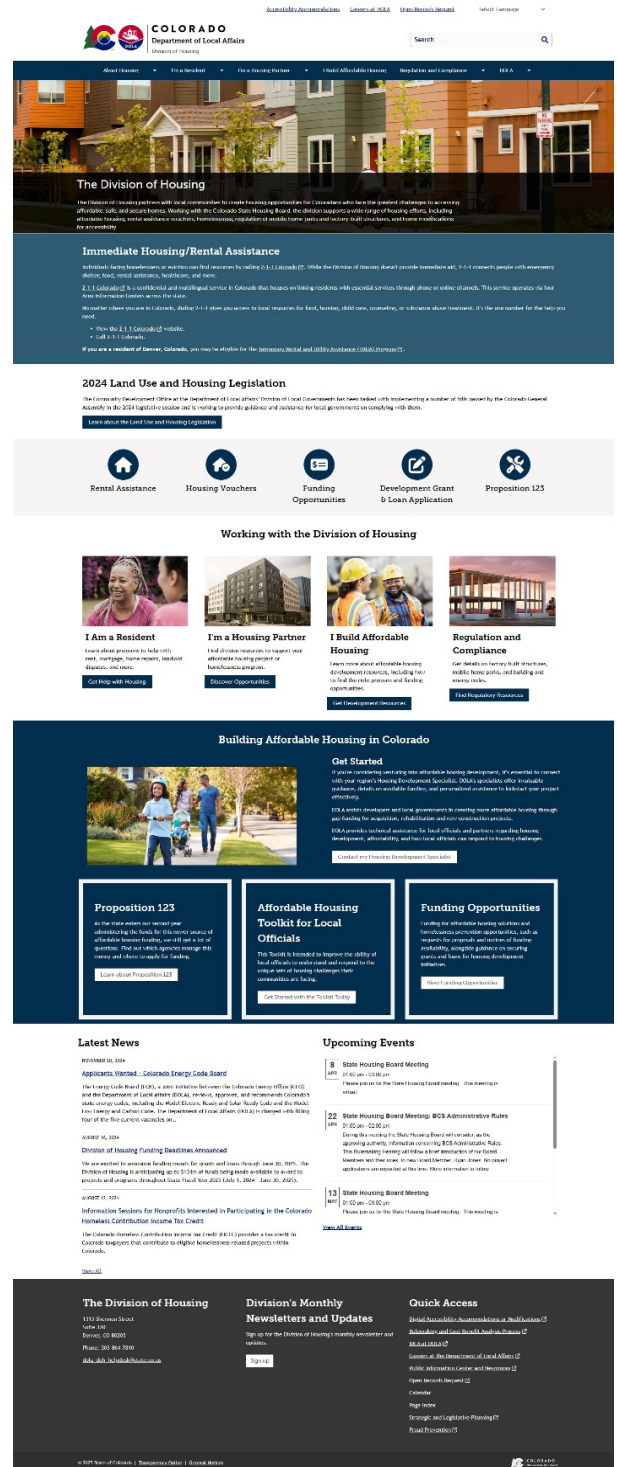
Accessibility Accommodations | Careers at DOLA | Open Records Request | Select Language

COLORADO
Department of Local Affairs
Division of Housing

Search

About Housing | I'm a Resident | I'm a Housing Partner | I Build Affordable Housing | Regulation and Compliance | DOLA

The Division of Housing

The Division of Housing partners with local communities to create housing opportunities for Coloradans who face the greatest challenges to accessing affordable, safe, and secure homes. Working with the Colorado State Housing Board, the division supports a wide range of housing efforts, including affordable housing, rental assistance vouchers, homelessness, regulation of mobile home parks and factory-built structures, and home modifications for accessibility.

Immediate Housing/Rental Assistance

Individuals facing homelessness or eviction can find resources by calling 2-1-1 Colorado. While the Division of Housing doesn't provide immediate aid, 2-1-1 connects people with emergency shelter, food, rental assistance, healthcare, and more.

2-1-1 Colorado is a confidential and multilingual service in Colorado that focuses on linking residents with essential services through phone or online channels. This service operates via four Area Information Centers across the state.

No matter where you are in Colorado, dialing 2-1-1 gives you access to local resources for food, housing, child care, counseling, or substance abuse treatment. It's the one number for the help you need.

- Visit the 2-1-1 Colorado website.
- Call 2-1-1 Colorado.

If you are a resident of Denver, Colorado, you may be eligible for the Temporary Rental and Utility Assistance (TRUA) Program.

2024 Land Use and Housing Legislation

The Community Development Office at the Department of Local Affairs' Division of Local Governments has been tasked with implementing a number of bills passed by the Colorado General Assembly in the 2024 legislative session and is working to provide guidance and assistance for local governments on complying with them.

Learn about the Land Use and Housing Legislation

Rental Assistance | Housing Vouchers | Funding Opportunities | Development Grant & Loan Application | Proposition 123

Working with the Division of Housing

I Am a Resident
Learn about programs to help with rent, mortgage, home repairs, landlord disputes, and more.
Get Help with Housing

I'm a Housing Partner
Find division resources to support your affordable housing project or homelessness program.
Discover Opportunities

I Build Affordable Housing
Learn more about affordable housing development resources, including how to find the right program and funding opportunities.
Get Development Resources

Regulation and Compliance
Get details on factory built structures, mobile home parks, and building and energy codes.
Find Regulatory Resources

Building Affordable Housing in Colorado

Get Started
If you're considering venturing into affordable housing development, it's essential to connect with your region's Housing Development Specialist. DOLA's specialists offer invaluable guidance, details on available funding, and personalized assistance to kickstart your project effectively.

DOLA assists developers and local governments in creating more affordable housing through gap funding for acquisition, rehabilitation and new construction projects.

DOLA provides technical assistance for local officials and partners regarding housing development, affordability, and how local officials can respond to housing challenges.

Contact my Housing Development Specialist

Proposition 123
As the state enters our second year administering the funds for this newer source of affordable housing funding, we still get a lot of questions. Find out which agencies manage this money and where to apply for funding.
Learn about Proposition 123

Affordable Housing Toolkit for Local Officials
This Toolkit is intended to improve the ability of local officials to understand and respond to the unique set of housing challenges their communities are facing.
Get Started with the Toolkit Today

Funding Opportunities
Funding for affordable housing solutions and homelessness prevention opportunities, such as requests for proposals and notices of funding availability, alongside guidance on securing grants and loans for housing development initiatives.
View Funding Opportunities

Latest News

NOVEMBER 20, 2024
Applicants Wanted - Colorado Energy Code Board
The Energy Code Board (ECB), a joint initiative between the Colorado Energy Office (CEO) and the Department of Local Affairs (DOLA), reviews, approves, and recommends Colorado's state energy codes, including the Model Electric Ready and Solar Ready Code and the Model Low Energy and Carbon Code. The Department of Local Affairs (DOLA) is charged with filling four of the five current vacancies on...

AUGUST 16, 2024
Division of Housing Funding Deadlines Announced
We are excited to announce funding rounds for grants and loans through June 30, 2025. The Division of Housing is anticipating up to $134m of funds being made available to award to projects and programs throughout State Fiscal Year 2025 (July 1, 2024 - June 30, 2025).

AUGUST 12, 2024
Information Sessions for Nonprofits Interested in Participating in the Colorado Homeless Contribution Income Tax Credit
The Colorado Homeless Contribution Income Tax Credit (HCTC) provides a tax credit to Colorado taxpayers that contribute to eligible homelessness-related projects within Colorado.

View All

Upcoming Events

8 APR
State Housing Board Meeting
01:00 pm - 03:00 pm
Please join us for the State Housing Board meeting. This meeting is virtual.

22 APR
State Housing Board Meeting: BCS Administrative Rules
01:00 pm - 02:00 pm
During this meeting the State Housing Board will consider, as the approving authority, information concerning BCS Administrative Rules. This Rulemaking Hearing will follow a brief introduction of our Board Members and then move to new Board Member / Open Issues. No paper applications are accepted at this time. More information to follow

13 MAY
State Housing Board Meeting
01:00 pm - 03:00 pm
Please join us for the State Housing Board meeting. This meeting is

View All Events

The Division of Housing
1313 Sherman Street
Suite 320
Denver, CO 80203
Phone: 303 864 7810
dola_doh_techshcab@state.co.us

Division's Monthly Newsletters and Updates
Sign up for the Division of Housing's monthly newsletter and updates.
Sign up

Quick Access
Digital Accessibility Accommodations or Modifications
Rulemaking and Cost Benefit Analysis Process
4R Act (DOLA)
Careers at the Department of Local Affairs
Public Information Center and Newsroom
Open Records Request
Calendar
Page Index
Strategic and Legislative Planning
Fraud Prevention

© 2025 State of Colorado | Transparency Online | General Notices

COLORADO